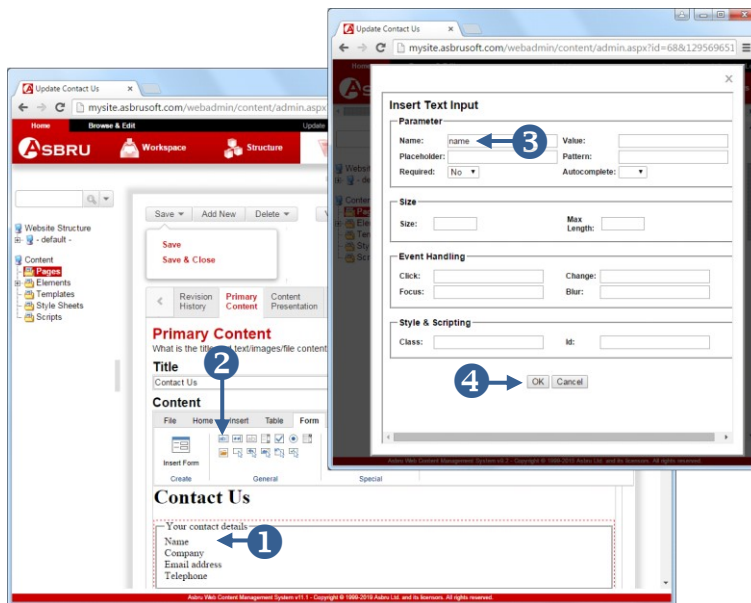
Update Contact Us
mysite.asbrusoft.com/webadmin/content/admin.aspx
Home Browse & Edit Update
ASBRU Workspace Structure
Website Structure
- default -
Content
Pages
Elements
Templates
Style Sheets
Scripts
Save Add New Delete
Save
Save & Close
Revision History
Primary Content
Content Presentation
Primary Content
What is the title and text/images/file content
Title
Contact Us
Content
File Home Insert Table Form
Insert Form
Create General Special
Contact Us
Your contact details
Name
Company
Email address
Telephone
1
2
Asbru Web Content Management System v11.1 - Copyright © 1999-2018 Asbru Ltd. and its licensors. All rights reserved.

Update Contact Us
mysite.asbrusoft.com/webadmin/content/admin.aspx?id=68&129569651
Insert Text Input
Parameter
Name: name
Value:
Placeholder:
Pattern:
Required: No
Autocomplete:
3
Size
Size:
Max Length:
Event Handling
Click:
Change:
Focus:
Blur:
Style & Scripting
Class:
Id:
4
OK Cancel
Asbru Web Content Management System v11.1 - Copyright © 1999-2018 Asbru Ltd. and its licensors. All rights reserved.